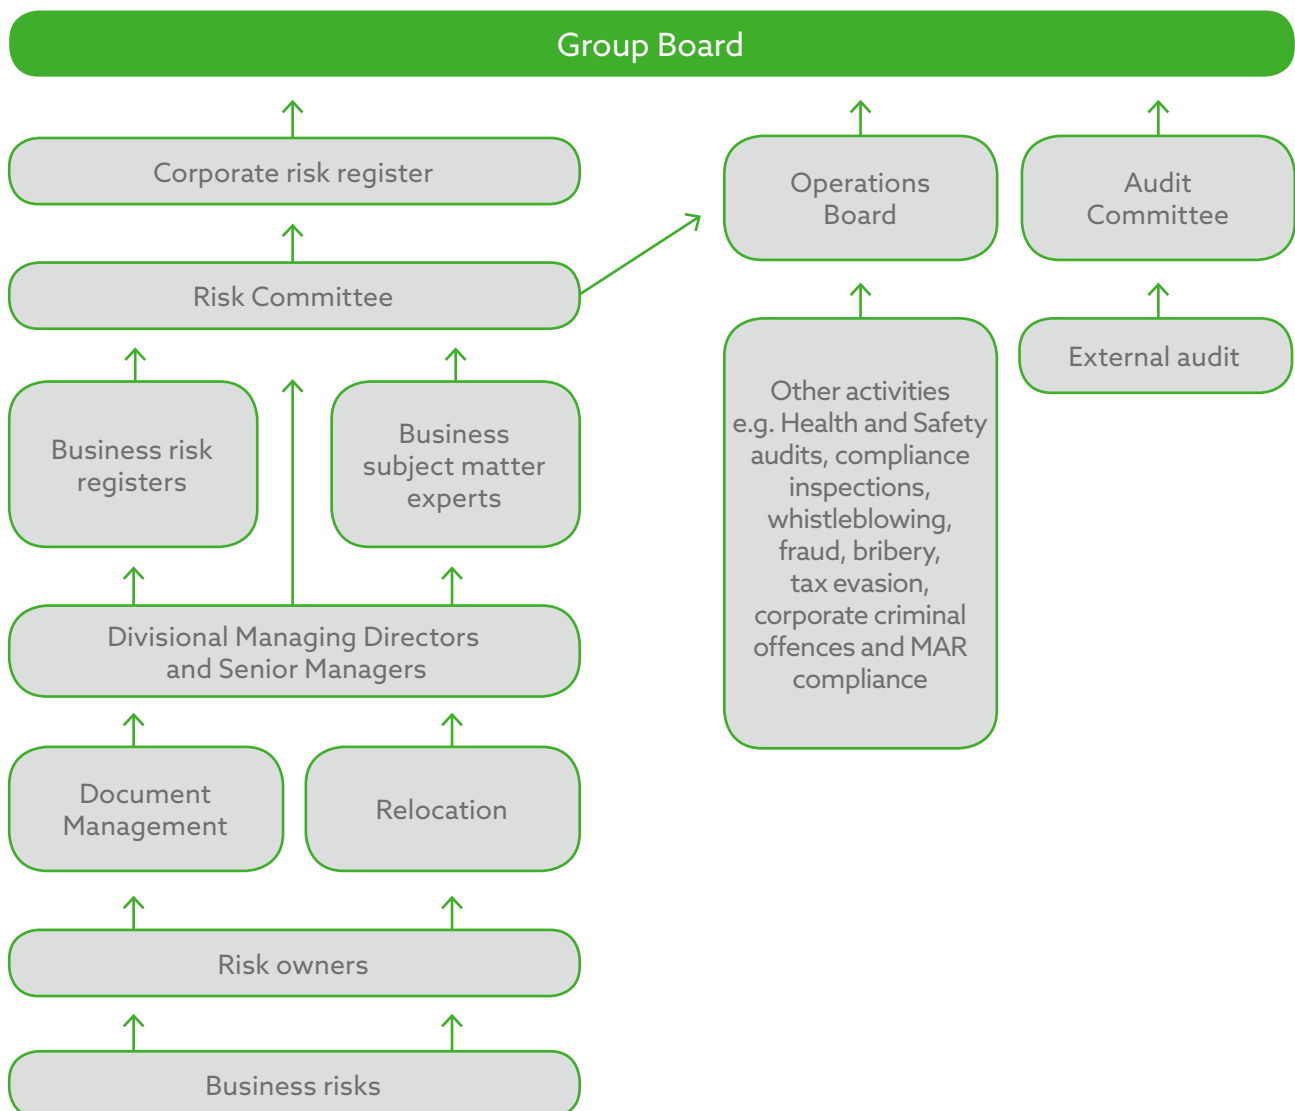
Group Board

Corporate risk register

Operations Board

Audit Committee

Risk Committee

External audit

Business risk registers

Business subject matter experts

Other activities e.g. Health and Safety audits, compliance inspections, whistleblowing, fraud, bribery, tax evasion, corporate criminal offences and MAR compliance

Divisional Managing Directors and Senior Managers

Document Management

Relocation

Risk owners

Business risks